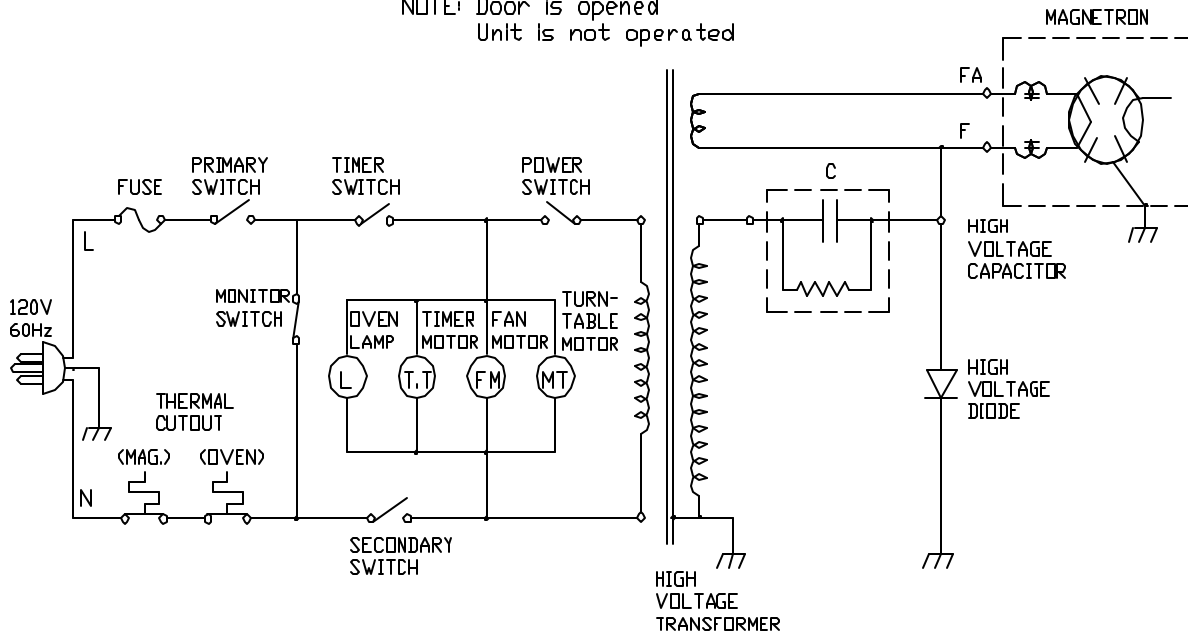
NOTE: Door is opened
Unit is not operated

MAGNETRON

FA

F

C

FUSE

PRIMARY SWITCH

TIMER SWITCH

POWER SWITCH

L

HIGH VOLTAGE CAPACITOR

120V 60Hz

MONITOR SWITCH

OVEN LAMP

TIMER MOTOR

FAN MOTOR

TURN-TABLE MOTOR

L

T.T

FM

MT

HIGH VOLTAGE DIODE

THERMAL CUTOUT

(MAG.)

(OVEN)

N

SECONDARY SWITCH

HIGH VOLTAGE TRANSFORMER